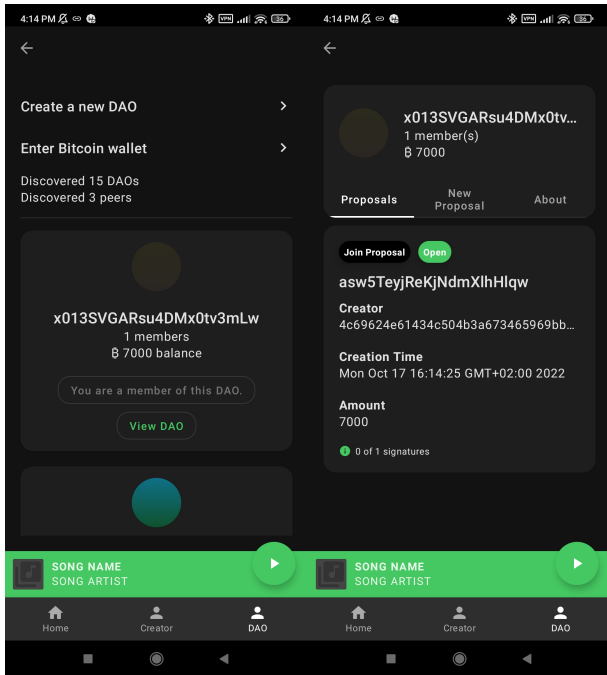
4:14 PM

Create a new DAO

Enter Bitcoin wallet

Discovered 15 DAOs
Discovered 3 peers

x013SVGARsu4DMx0tv3mLw
1 members
₿ 7000 balance

You are a member of this DAO.

View DAO

SONG NAME
SONG ARTIST

Home
Creator
DAO

4:14 PM

x013SVGARsu4DMx0tv...
1 member(s)
₿ 7000

Proposals
New Proposal
About

Join Proposal
Open

asw5TeyjReKjNdmXlhHlqw

Creator
4c69624e61434c504b3a673465969bb...

Creation Time
Mon Oct 17 16:14:25 GMT+02:00 2022

Amount
7000

0 of 1 signatures

SONG NAME
SONG ARTIST

Home
Creator
DAO